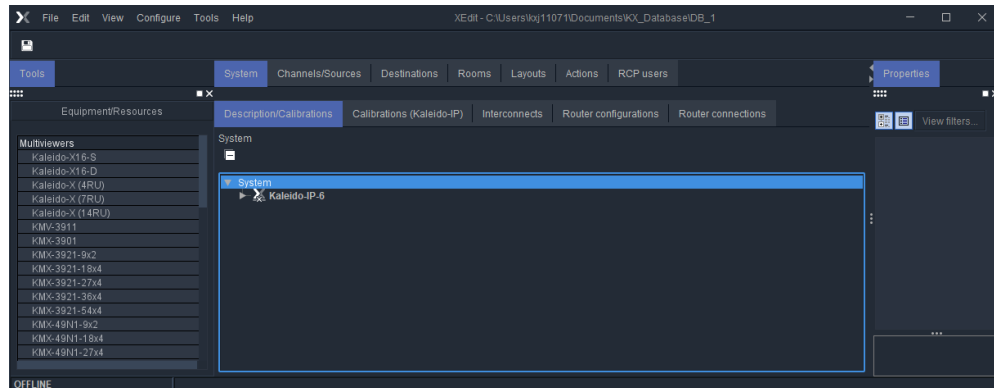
File Edit View Configure Tools Help

XEdit - C:\Users\kxj11071\Documents\KX_Database\DB_1

Tools

Equipment/Resources

Multiviewers
Kaleido-X16-S
Kaleido-X16-D
Kaleido-X (4RU)
Kaleido-X (7RU)
Kaleido-X (14RU)
KMV-3911
KMX-3901
KMX-3921-9x2
KMX-3921-18x4
KMX-3921-27x4
KMX-3921-36x4
KMX-3921-54x4
KMX-49N1-9x2
KMX-49N1-18x4
KMX-49N1-27x4

System | Channels/Sources | Destinations | Rooms | Layouts | Actions | RCP users

Description/Calibrations | Calibrations (Kaleido-IP) | Interconnects | Router configurations | Router connections

System

System
Kaleido-IP-6

Properties

View filters...

OFFLINE